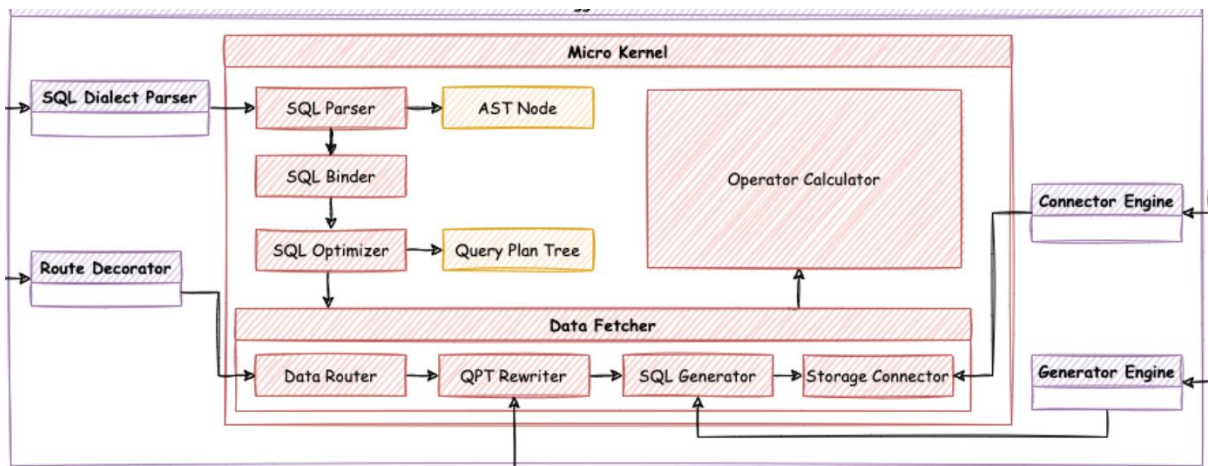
Micro Kernel

SQL Dialect Parser

SQL Parser

AST Node

SQL Binder

SQL Optimizer

Query Plan Tree

Operator Calculator

Route Decorator

Connector Engine

Data Fetcher

Data Router

QPT Rewriter

SQL Generator

Storage Connector

Generator Engine